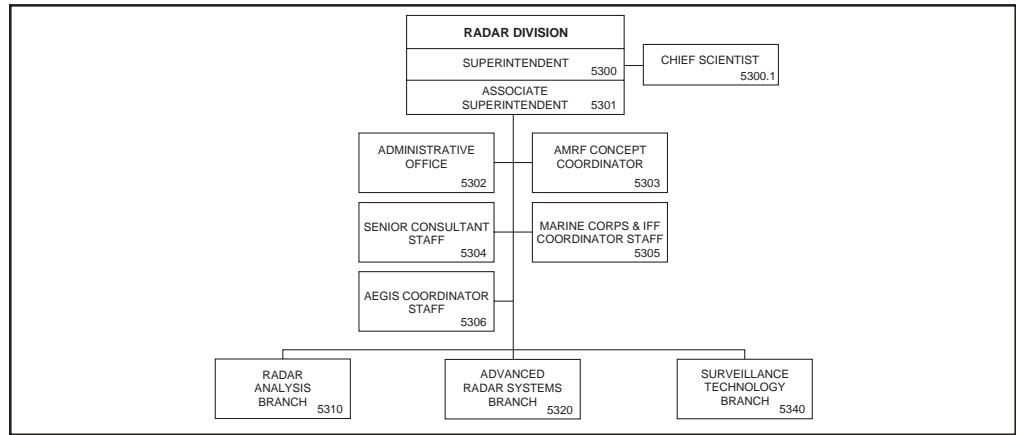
RADAR DIVISION

SUPERINTENDENT 5300

CHIEF SCIENTIST 5300.1

ASSOCIATE SUPERINTENDENT 5301

ADMINISTRATIVE OFFICE 5302

AMRF CONCEPT COORDINATOR 5303

SENIOR CONSULTANT STAFF 5304

MARINE CORPS & IFF COORDINATOR STAFF 5305

AEGIS COORDINATOR STAFF 5306

RADAR ANALYSIS BRANCH 5310

ADVANCED RADAR SYSTEMS BRANCH 5320

SURVEILLANCE TECHNOLOGY BRANCH 5340